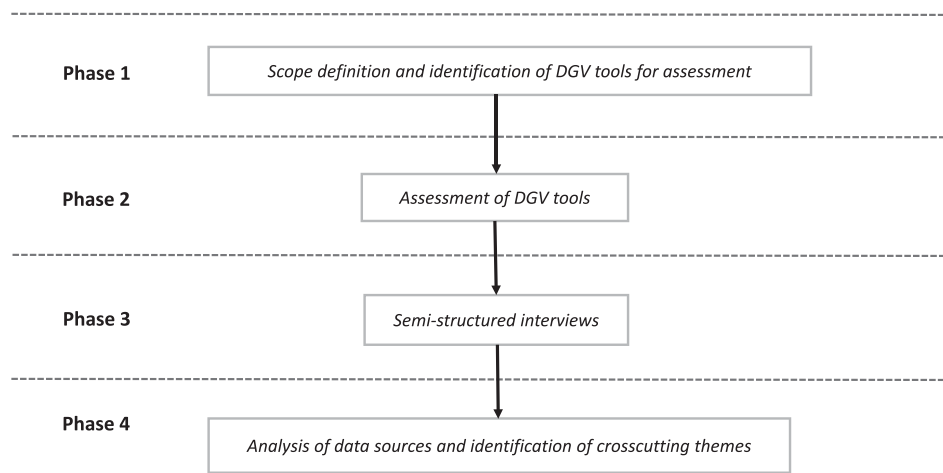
Phase 1

Scope definition and identification of DGV tools for assessment

Phase 2

Assessment of DGV tools

Phase 3

Semi-structured interviews

Phase 4

Analysis of data sources and identification of crosscutting themes